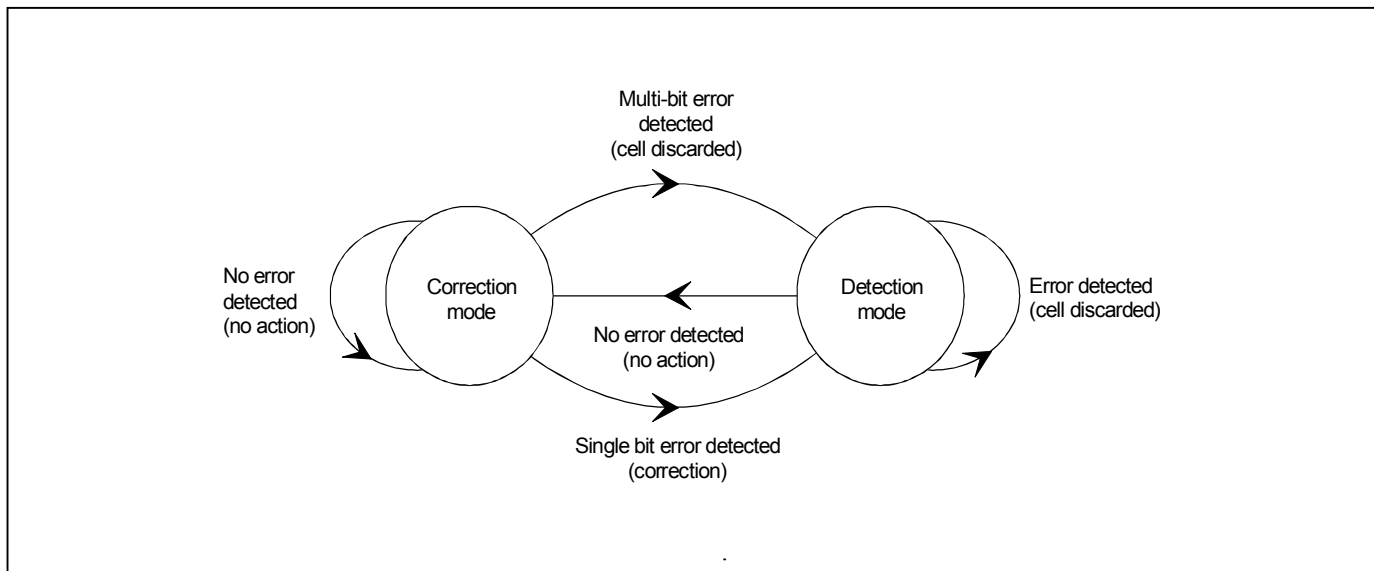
Multi-bit error detected (cell discarded)

No error detected (no action)

Correction mode

Detection mode

Error detected (cell discarded)

No error detected (no action)

Single bit error detected (correction)